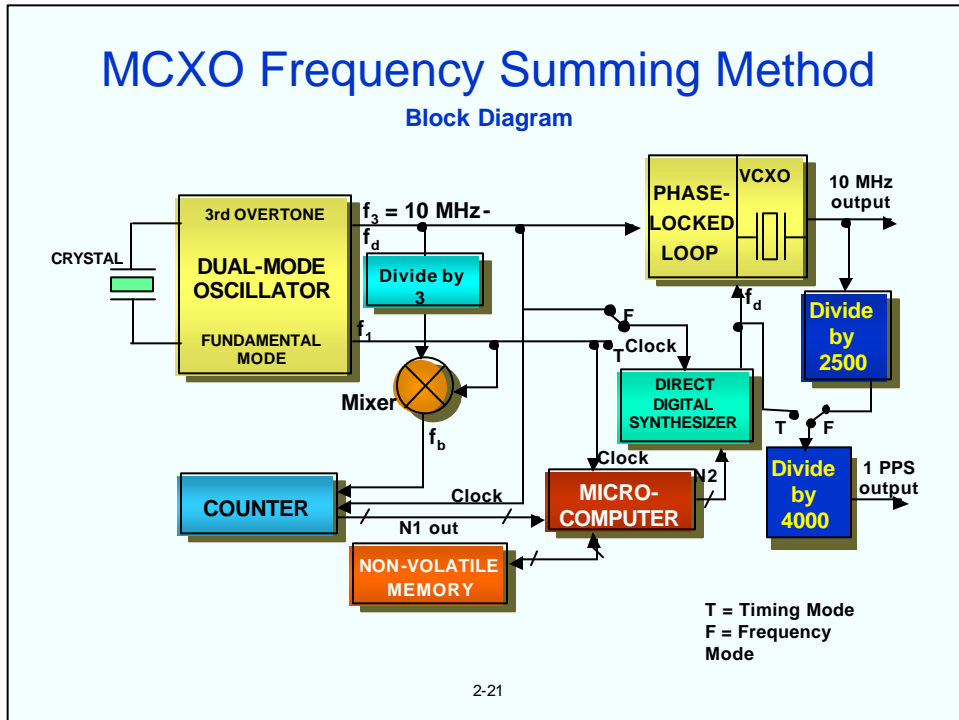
MCXO Frequency Summing Method

Block Diagram

CRYSTAL

3rd OVERTONE

DUAL-MODE OSCILLATOR

FUNDAMENTAL MODE

$f_3$ = 10 MHz - $f_d$

Divide by 3

$f_1$

Mixer

$f_b$

PHASE-LOCKED LOOP

VCXO

10 MHz output

$f_d$

F

T

Clock

DIRECT DIGITAL SYNTHESIZER

Divide by 2500

T

F

Divide by 4000

1 PPS output

COUNTER

Clock

Clock

MICRO-COMPUTER

N2

N1 out

NON-VOLATILE MEMORY

T = Timing Mode
F = Frequency Mode

2-21